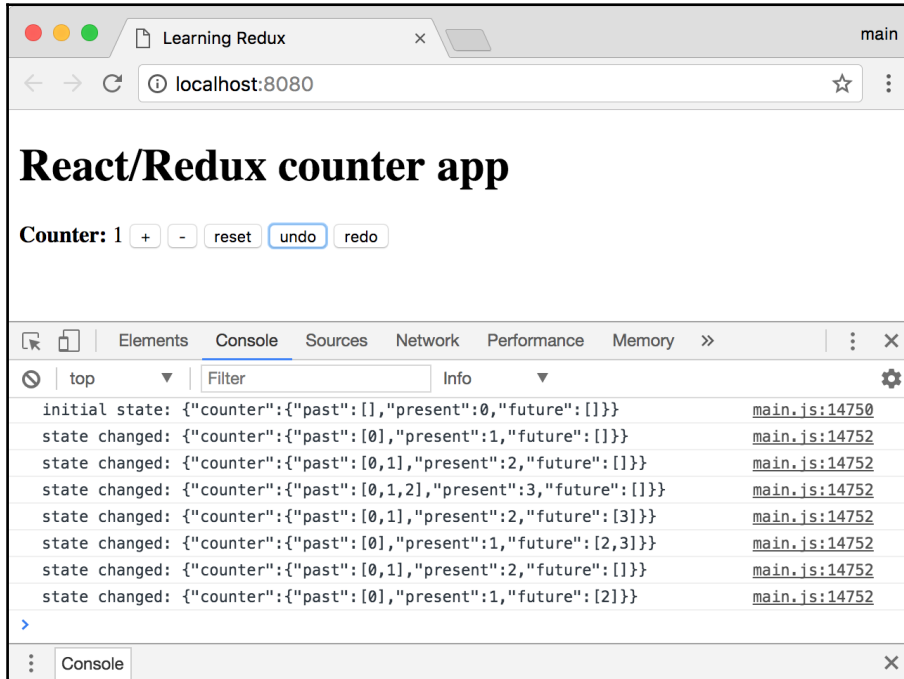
Learning Redux ×

main

← → C ⓘ localhost:8080 ☆ ⋮

React/Redux counter app

Counter: 1 + - reset undo redo

Elements Console Sources Network Performance Memory » ⋮ ×

top ▼ Filter Info ▼

initial state: {"counter":{"past":[],"present":0,"future":[]}} main.js:14750
state changed: {"counter":{"past":[0],"present":1,"future":[]}} main.js:14752
state changed: {"counter":{"past":[0,1],"present":2,"future":[]}} main.js:14752
state changed: {"counter":{"past":[0,1,2],"present":3,"future":[]}} main.js:14752
state changed: {"counter":{"past":[0,1],"present":2,"future":[3]}} main.js:14752
state changed: {"counter":{"past":[0],"present":1,"future":[2,3]}} main.js:14752
state changed: {"counter":{"past":[0,1],"present":2,"future":[]}} main.js:14752
state changed: {"counter":{"past":[0],"present":1,"future":[2]}} main.js:14752
>

⋮ Console ×